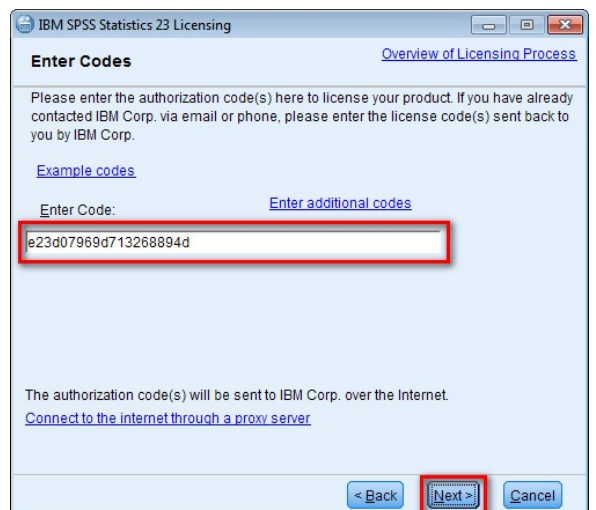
IBM SPSS Statistics 23 Licensing

Enter Codes

Overview of Licensing Process

Please enter the authorization code(s) here to license your product. If you have already contacted IBM Corp. via email or phone, please enter the license code(s) sent back to you by IBM Corp.

Example codes

Enter Code:

Enter additional codes

e23d07969d713268894d

The authorization code(s) will be sent to IBM Corp. over the Internet.

Connect to the internet through a proxy server

< Back

Next >

Cancel